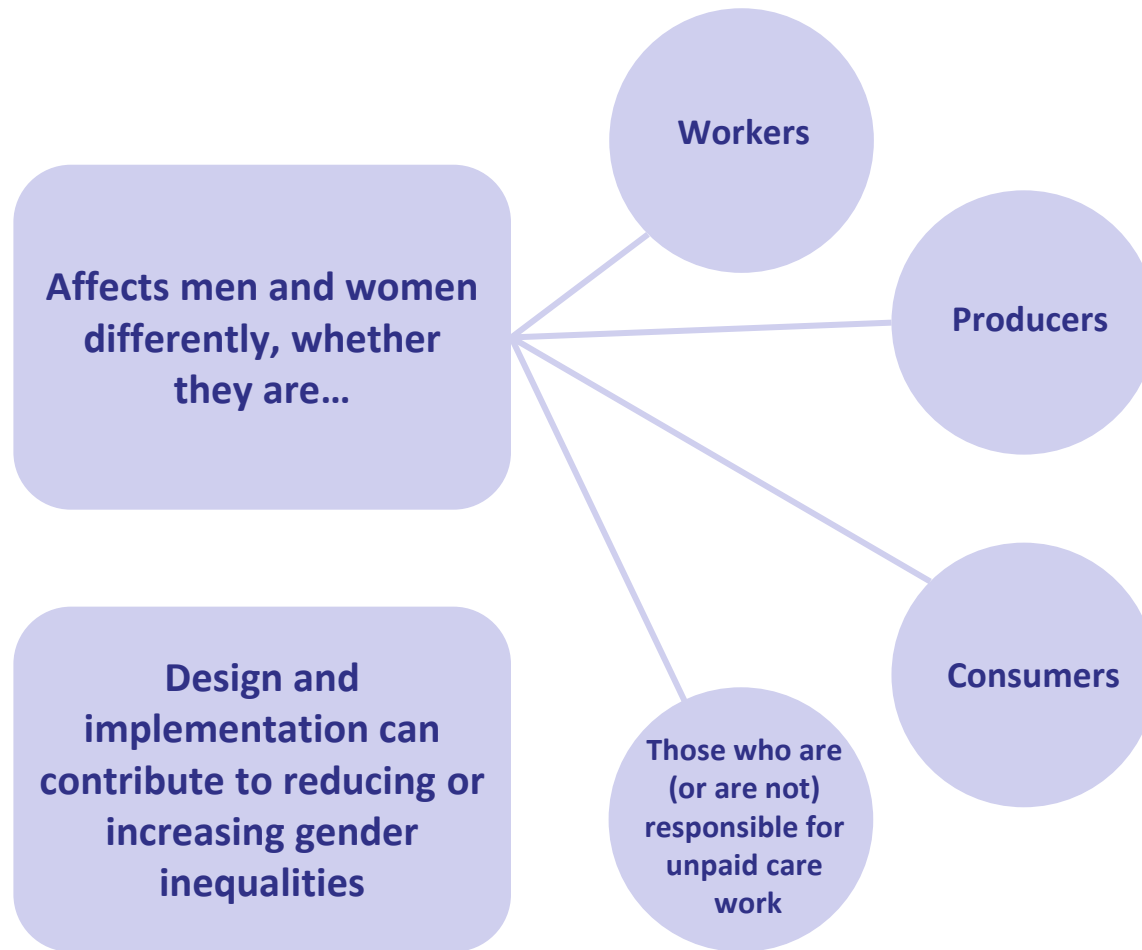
Affects men and women differently, whether they are…

Workers

Producers

Consumers

Those who are (or are not) responsible for unpaid care work

Design and implementation can contribute to reducing or increasing gender inequalities